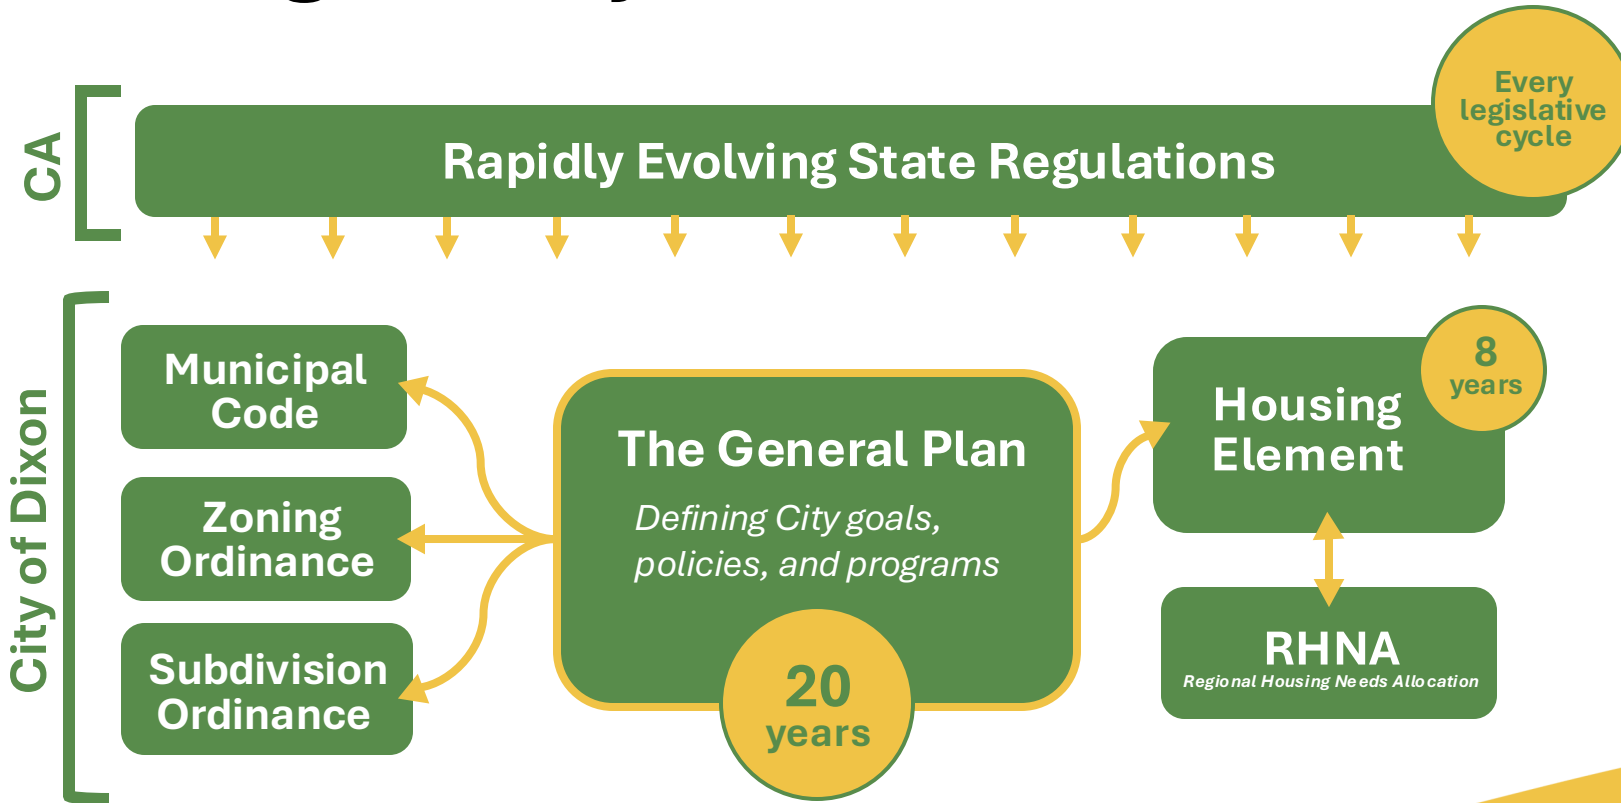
CA

Rapidly Evolving State Regulations

Every legislative cycle

City of Dixon

Municipal Code

Zoning Ordinance

Subdivision Ordinance

The General Plan

*Defining City goals, policies, and programs*

20 years

Housing Element

8 years

RHNA

Regional Housing Needs Allocation